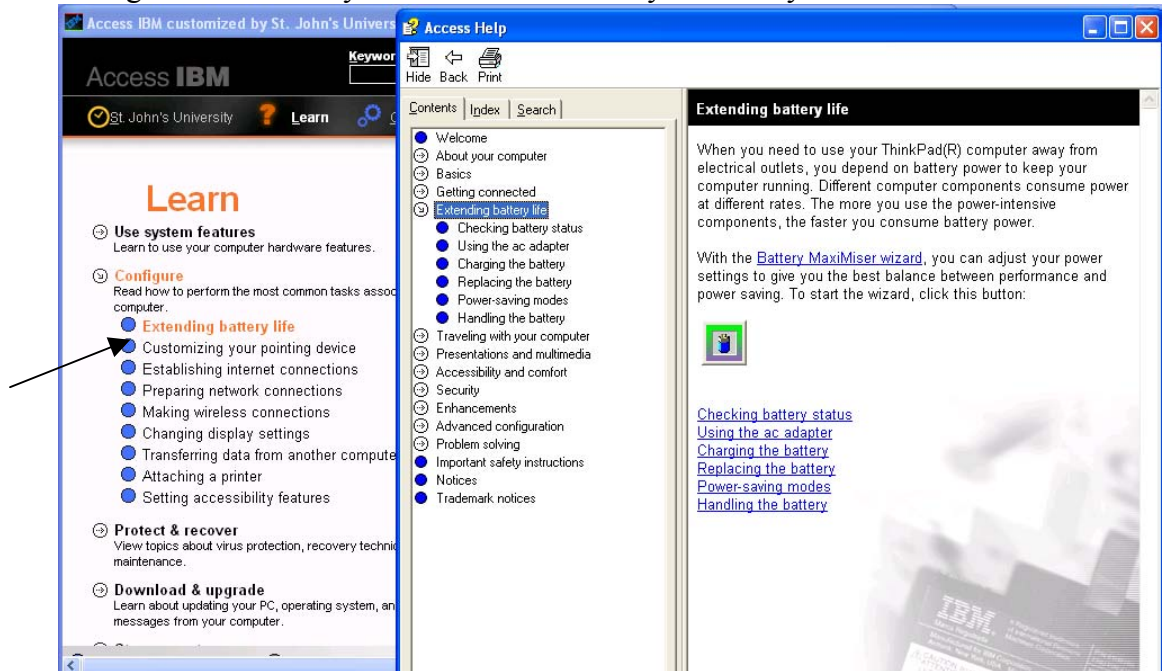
Access IBM customized by St. John's Univers

Keywor

Access IBM

St. John's University

Learn

Learn

Use system features
Learn to use your computer hardware features.

Configure
Read how to perform the most common tasks assoc computer.

Extending battery life
Customizing your pointing device
Establishing internet connections
Preparing network connections
Making wireless connections
Changing display settings
Transferring data from another compute
Attaching a printer
Setting accessibility features

Protect & recover
View topics about virus protection, recovery techni maintenance.

Download & upgrade
Learn about updating your PC, operating system, an messages from your computer.

Access Help

Hide Back Print

Contents | Index | Search

Welcome
About your computer
Basics
Getting connected
Extending battery life
Checking battery status
Using the ac adapter
Charging the battery
Replacing the battery
Power-saving modes
Handling the battery
Traveling with your computer
Presentations and multimedia
Accessibility and comfort
Security
Enhancements
Advanced configuration
Problem solving
Important safety instructions
Notices
Trademark notices

Extending battery life

When you need to use your ThinkPad(R) computer away from electrical outlets, you depend on battery power to keep your computer running. Different computer components consume power at different rates. The more you use the power-intensive components, the faster you consume battery power.

With the Battery MaxiMiser wizard, you can adjust your power settings to give you the best balance between performance and power saving. To start the wizard, click this button:

Checking battery status
Using the ac adapter
Charging the battery
Replacing the battery
Power-saving modes
Handling the battery

IBM